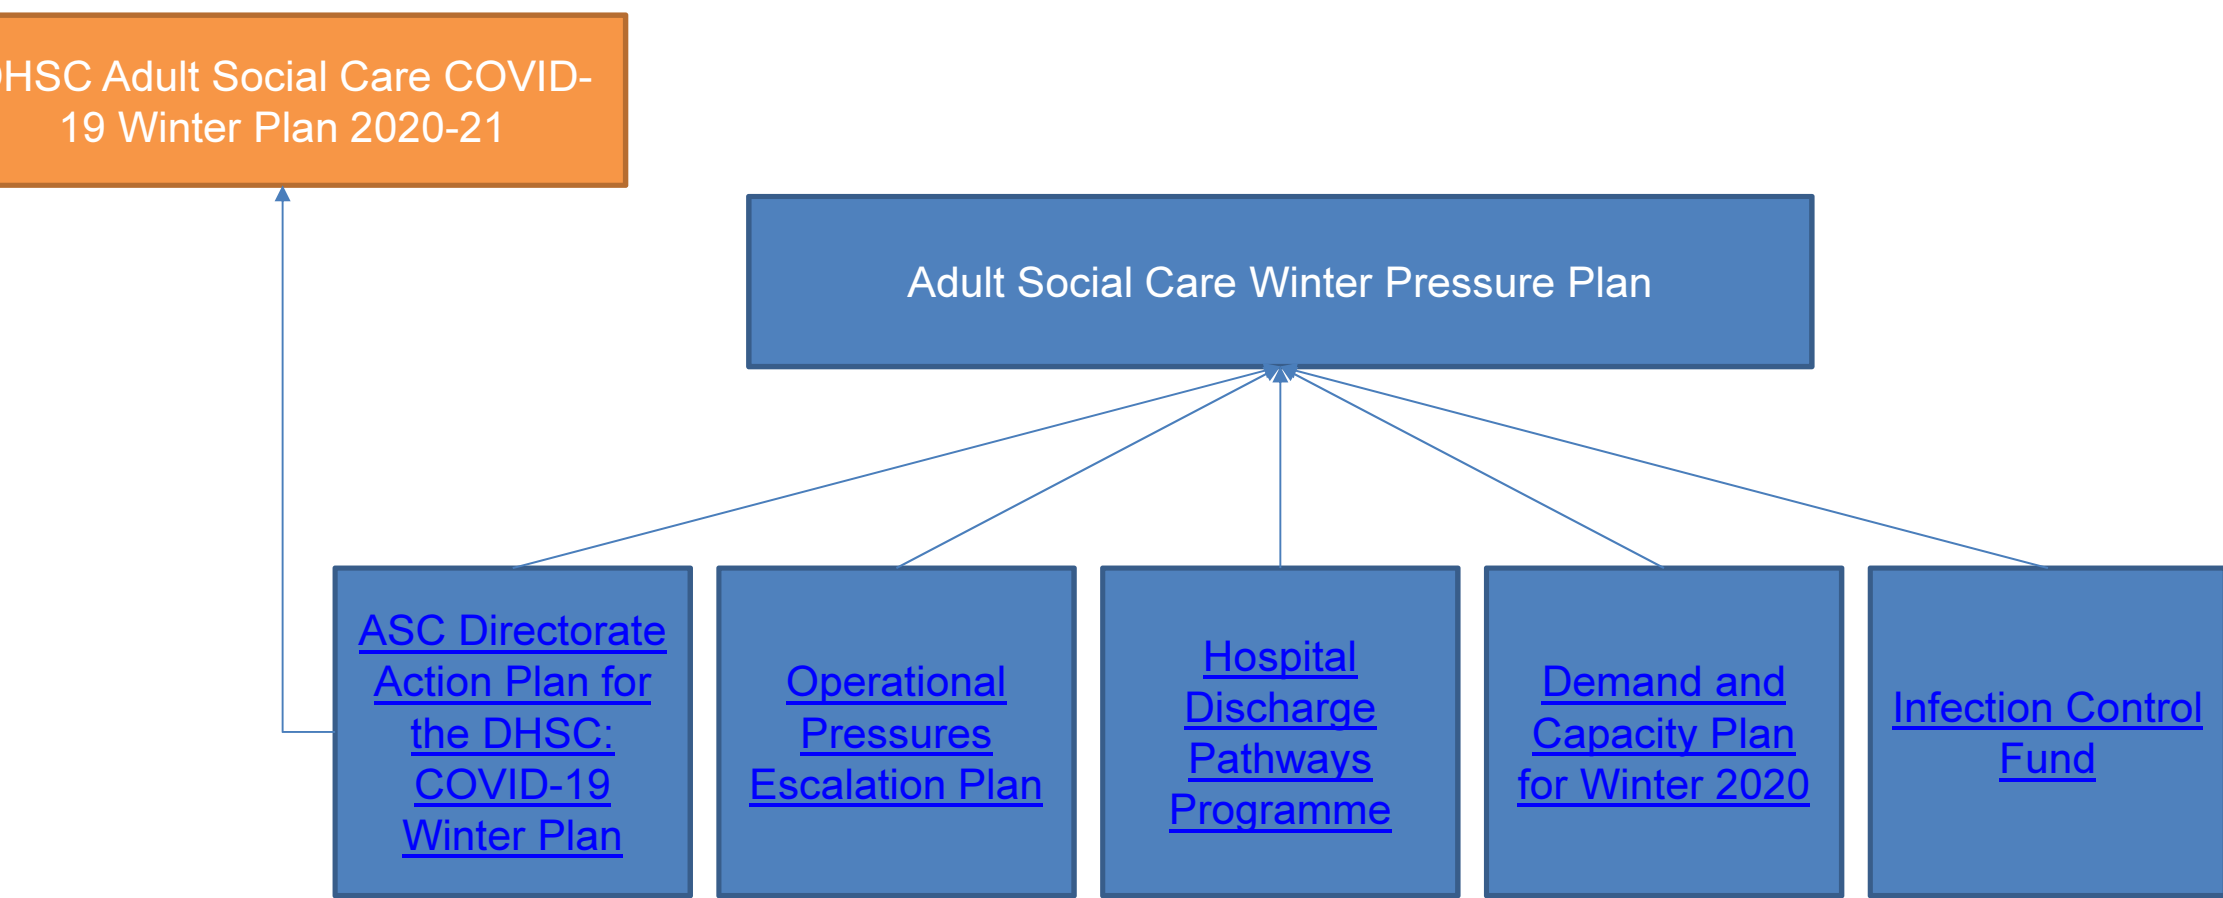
HSC Adult Social Care COVID-19 Winter Plan 2020-21

Adult Social Care Winter Pressure Plan

ASC Directorate Action Plan for the DHSC: COVID-19 Winter Plan

Operational Pressures Escalation Plan

Hospital Discharge Pathways Programme

Demand and Capacity Plan for Winter 2020

Infection Control Fund